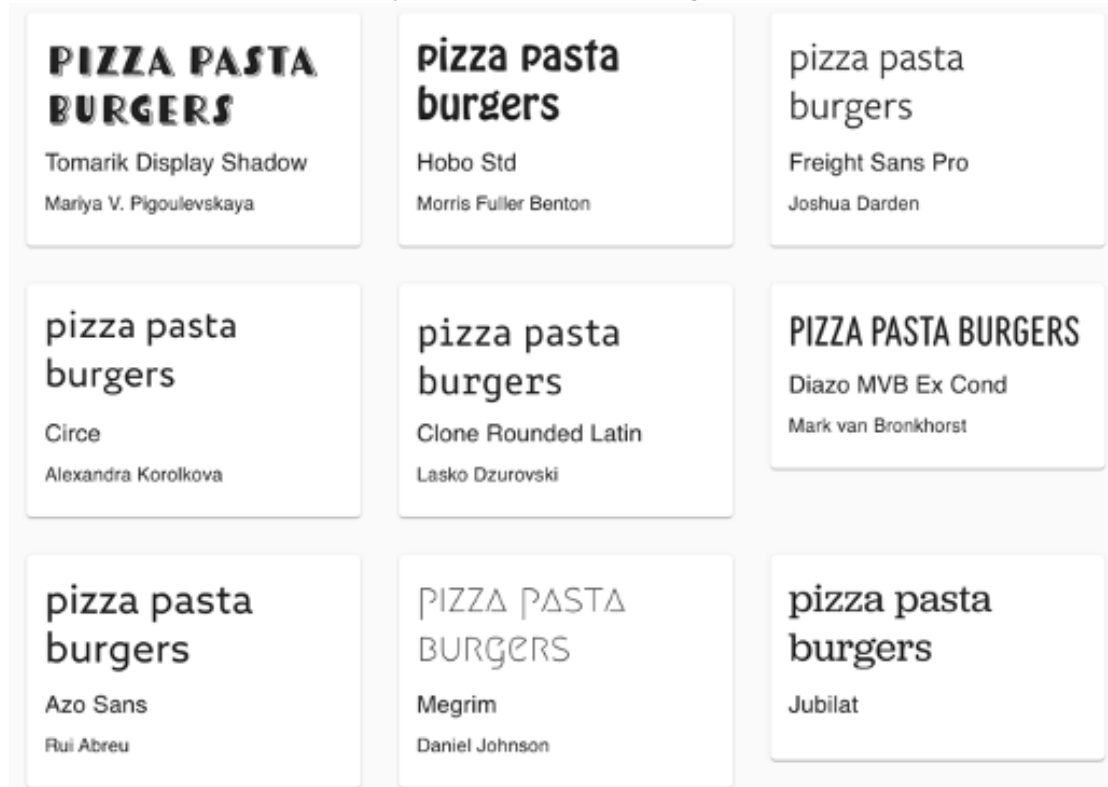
PIZZA PASTA BURGERS

Tomarik Display Shadow

Mariya V. Pigoulevskaya

pizza pasta burgers

Hobo Std

Morris Fuller Benton

pizza pasta burgers

Freight Sans Pro

Joshua Darden

pizza pasta burgers

Circe

Alexandra Korolkova

pizza pasta burgers

Clone Rounded Latin

Lasko Dzurovski

PIZZA PASTA BURGERS

Diazo MVB Ex Cond

Mark van Bronkhorst

pizza pasta burgers

Azo Sans

Rui Abreu

PIZZA PASTA BURGERS

Megrim

Daniel Johnson

pizza pasta burgers

Jubilat